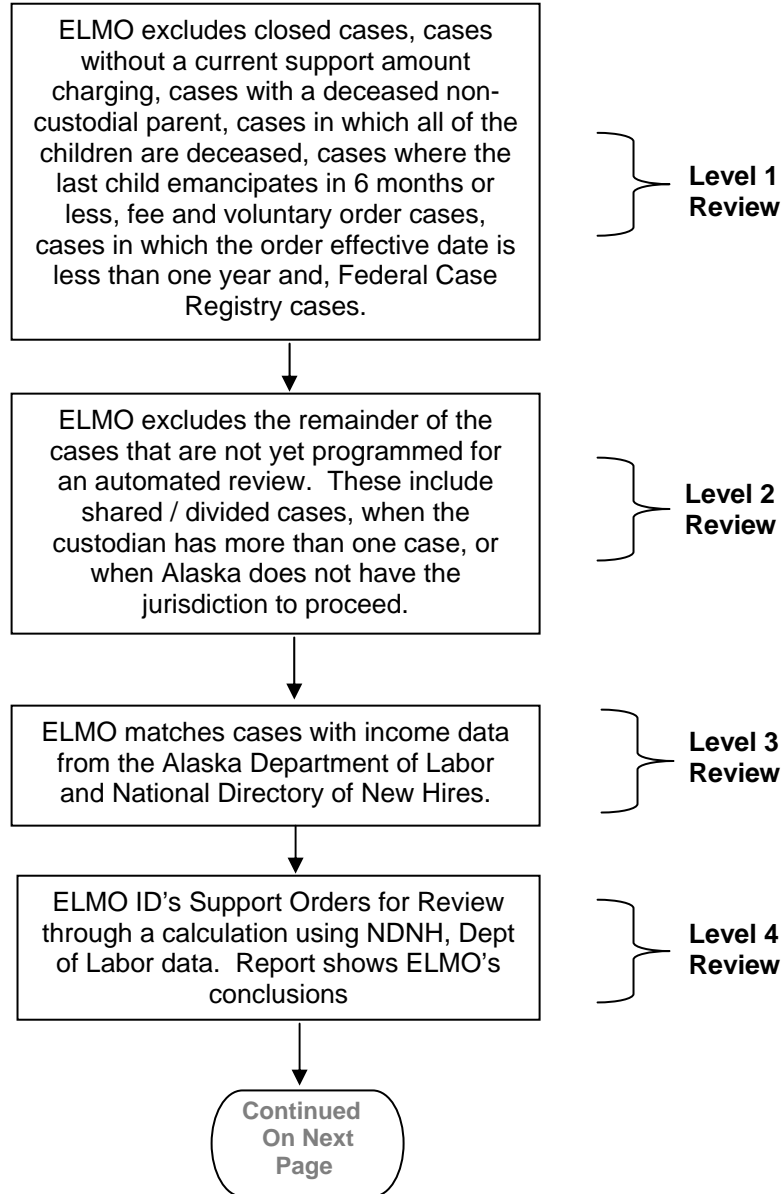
ELMO excludes closed cases, cases without a current support amount charging, cases with a deceased non-custodial parent, cases in which all of the children are deceased, cases where the last child emancipates in 6 months or less, fee and voluntary order cases, cases in which the order effective date is less than one year and, Federal Case Registry cases.

Level 1 Review

ELMO excludes the remainder of the cases that are not yet programmed for an automated review. These include shared / divided cases, when the custodian has more than one case, or when Alaska does not have the jurisdiction to proceed.

Level 2 Review

ELMO matches cases with income data from the Alaska Department of Labor and National Directory of New Hires.

Level 3 Review

ELMO ID's Support Orders for Review through a calculation using NDNH, Dept of Labor data. Report shows ELMO's conclusions

Level 4 Review

Continued On Next Page